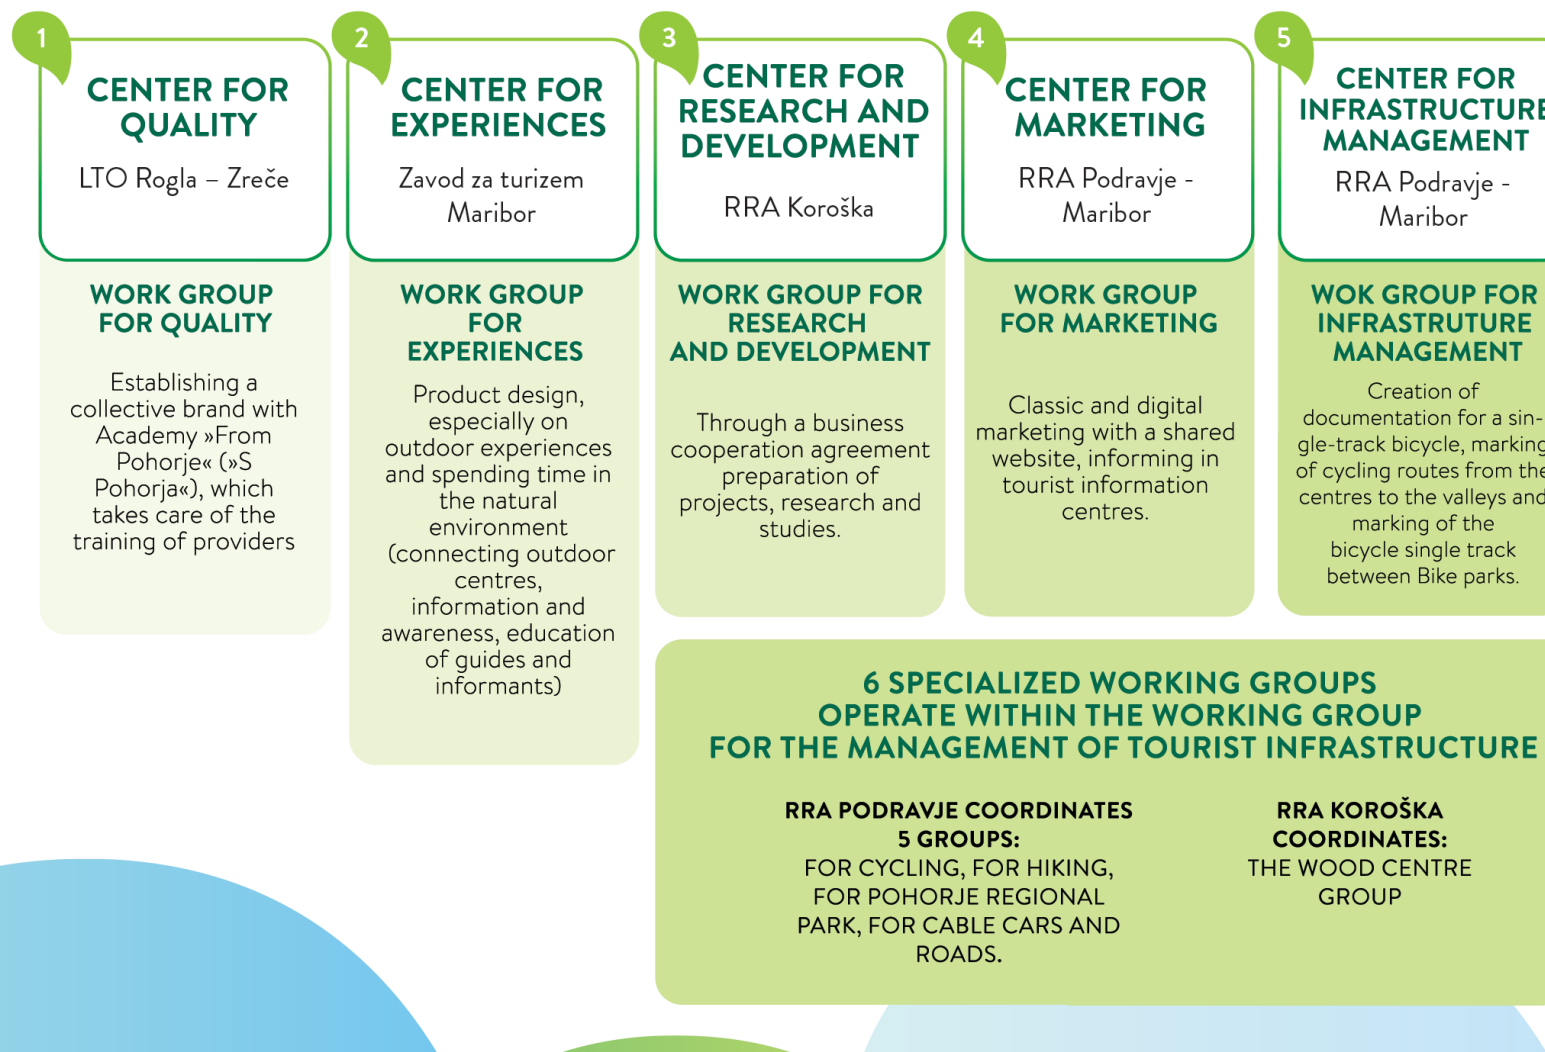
1

CENTER FOR QUALITY

LTO Rogla – Zreče

WORK GROUP FOR QUALITY

Establishing a collective brand with Academy »From Pohorje« (»S Pohorja«), which takes care of the training of providers

2

CENTER FOR EXPERIENCES

Zavod za turizem Maribor

WORK GROUP FOR EXPERIENCES

Product design, especially on outdoor experiences and spending time in the natural environment (connecting outdoor centres, information and awareness, education of guides and informants)

3

CENTER FOR RESEARCH AND DEVELOPMENT

RRA Koroška

WORK GROUP FOR RESEARCH AND DEVELOPMENT

Through a business cooperation agreement preparation of projects, research and studies.

4

CENTER FOR MARKETING

RRA Podravje - Maribor

WORK GROUP FOR MARKETING

Classic and digital marketing with a shared website, informing in tourist information centres.

5

CENTER FOR INFRASTRUCTURE MANAGEMENT

RRA Podravje - Maribor

WOK GROUP FOR INFRASTRUTURE MANAGEMENT

Creation of documentation for a single-track bicycle, marking of cycling routes from the centres to the valleys and marking of the bicycle single track between Bike parks.

6 SPECIALIZED WORKING GROUPS OPERATE WITHIN THE WORKING GROUP FOR THE MANAGEMENT OF TOURIST INFRASTRUCTURE

RRA PODRAVJE COORDINATES 5 GROUPS:
FOR CYCLING, FOR HIKING, FOR POHORJE REGIONAL PARK, FOR CABLE CARS AND ROADS.

RRA KOROŠKA COORDINATES:
THE WOOD CENTRE GROUP